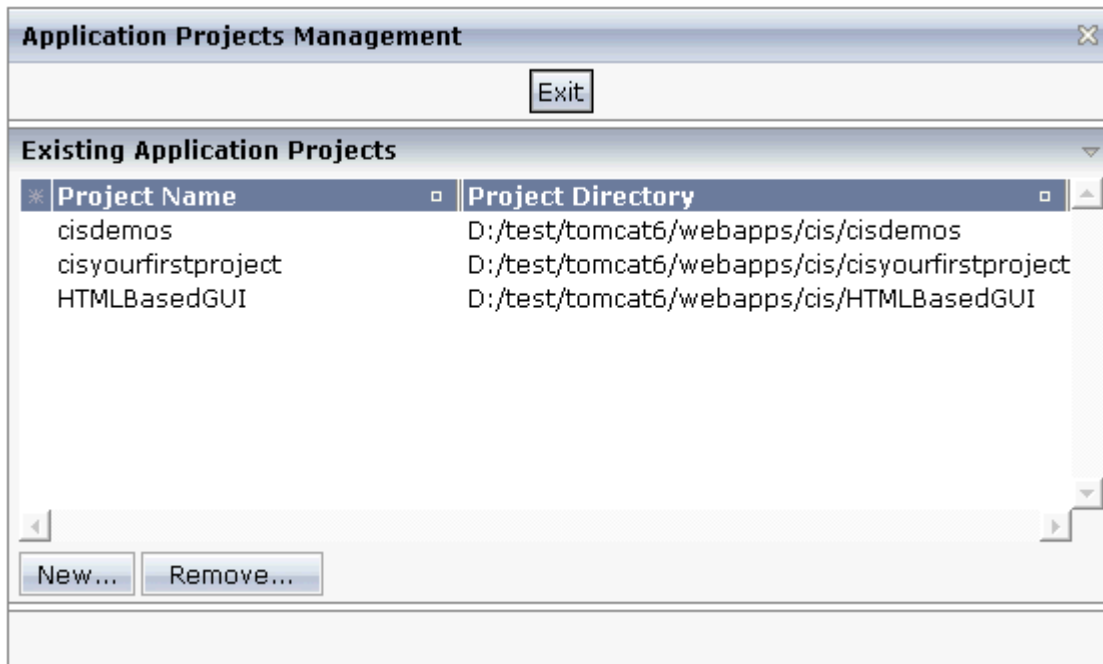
Application Projects Management

Exit

Existing Application Projects

| Project Name | Project Directory |
|---|---|
| cisdemos | D:/test/tomcat6/webapps/cis/cisdemos |
| cisyourfirstproject | D:/test/tomcat6/webapps/cis/cisyourfirstproject |
| HTMLBasedGUI | D:/test/tomcat6/webapps/cis/HTMLBasedGUI |

New... Remove...